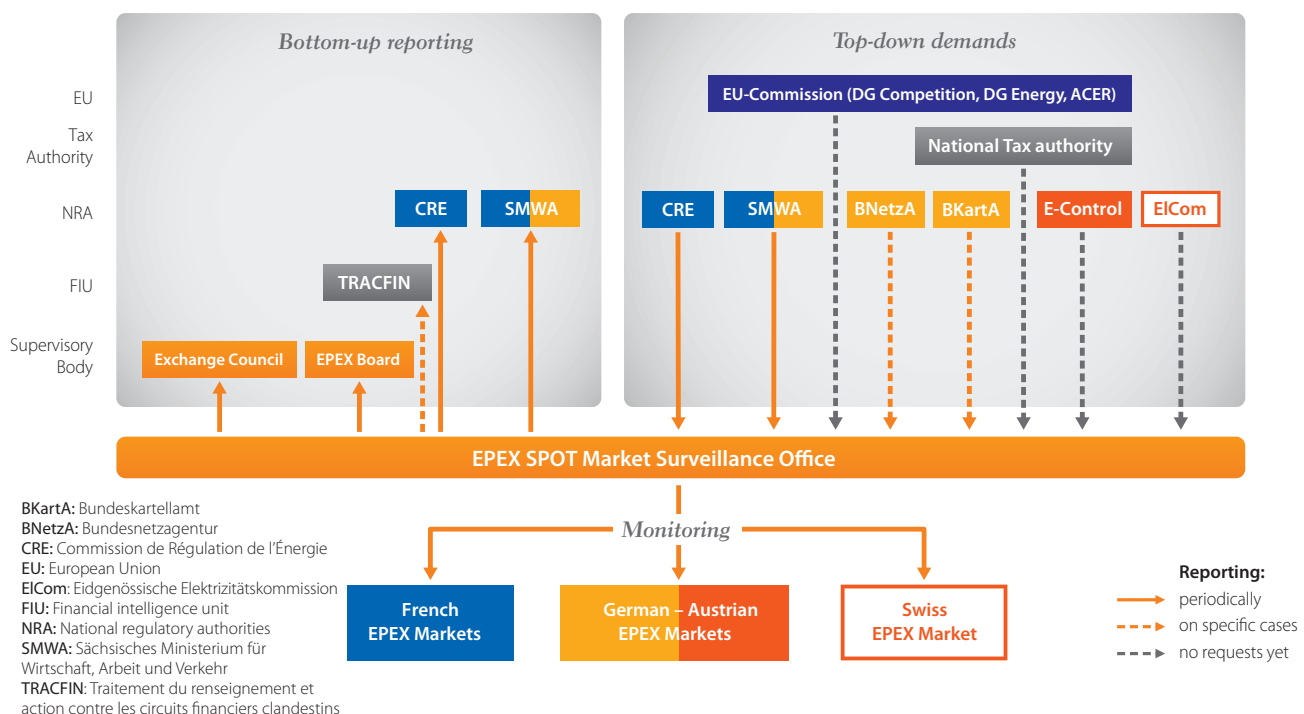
Bottom-up reporting

Top-down demands

EU

Tax Authority

NRA

FIU

Supervisory Body

EU-Commission (DG Competition, DG Energy, ACER)

National Tax authority

CRE

SMWA

TRACFIN

Exchange Council

EPEX Board

CRE

SMWA

BNetzA

BKartA

E-Control

ElCom

EPEX SPOT Market Surveillance Office

Monitoring

French EPEX Markets

German – Austrian EPEX Markets

Swiss EPEX Market

BKartA: Bundeskartellamt
BNetzA: Bundesnetzagentur
CRE: Commission de Régulation de l'Énergie
EU: European Union
ElCom: Eidgenössische Elektrizitätskommission
FIU: Financial intelligence unit
NRA: National regulatory authorities
SMWA: Sächsisches Ministerium für Wirtschaft, Arbeit und Verkehr
TRACFIN: Traitement du renseignement et action contre les circuits financiers clandestins

Reporting:
periodically
on specific cases
no requests yet